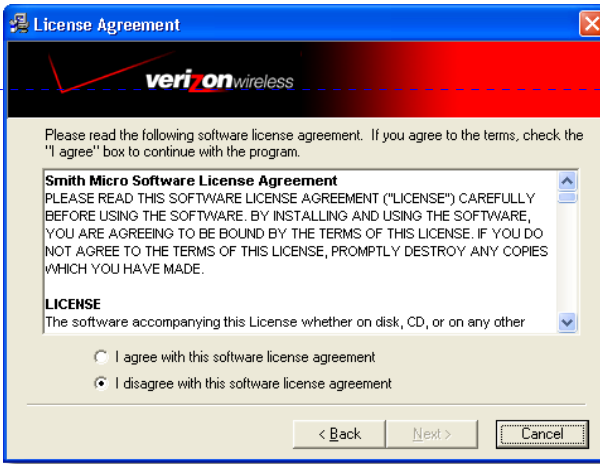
License Agreement

verizonwireless

Please read the following software license agreement. If you agree to the terms, check the "I agree" box to continue with the program.

Smith Micro Software License Agreement
PLEASE READ THIS SOFTWARE LICENSE AGREEMENT ("LICENSE") CAREFULLY BEFORE USING THE SOFTWARE. BY INSTALLING AND USING THE SOFTWARE, YOU ARE AGREEING TO BE BOUND BY THE TERMS OF THIS LICENSE. IF YOU DO NOT AGREE TO THE TERMS OF THIS LICENSE, PROMPTLY DESTROY ANY COPIES WHICH YOU HAVE MADE.

LICENSE
The software accompanying this License whether on disk, CD, or on any other

I agree with this software license agreement

I disagree with this software license agreement

< Back | Next > | Cancel